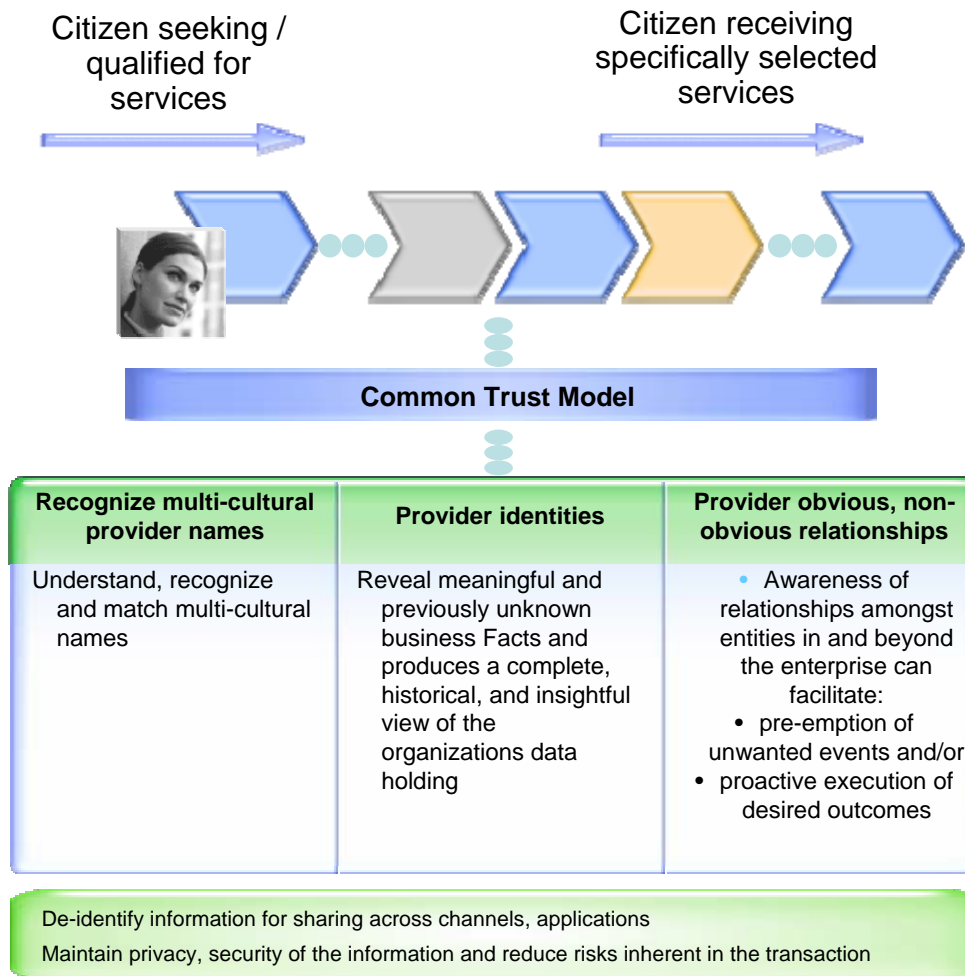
Citizen seeking / qualified for services

Citizen receiving specifically selected services

Common Trust Model

| Recognize multi-cultural provider names | Provider identities | Provider obvious, non-obvious relationships |
|---|---|---|
| Understand, recognize and match multi-cultural names | Reveal meaningful and previously unknown business Facts and produces a complete, historical, and insightful view of the organizations data holding | • Awareness of relationships amongst entities in and beyond the enterprise can facilitate: • pre-emption of unwanted events and/or • proactive execution of desired outcomes |

De-identify information for sharing across channels, applications

Maintain privacy, security of the information and reduce risks inherent in the transaction